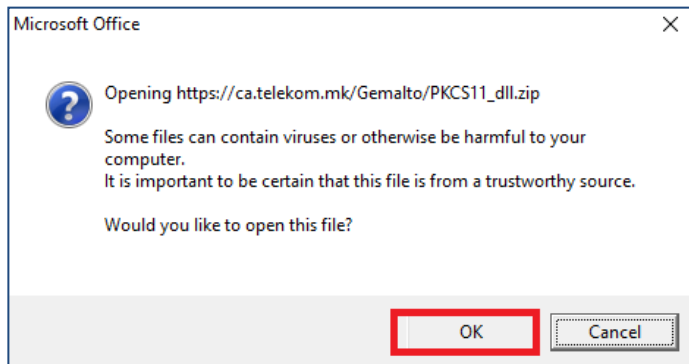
Microsoft Office

×

Opening https://ca.telekom.mk/Gemalto/PKCS11_dll.zip

Some files can contain viruses or otherwise be harmful to your computer.
It is important to be certain that this file is from a trustworthy source.

Would you like to open this file?

OK

Cancel